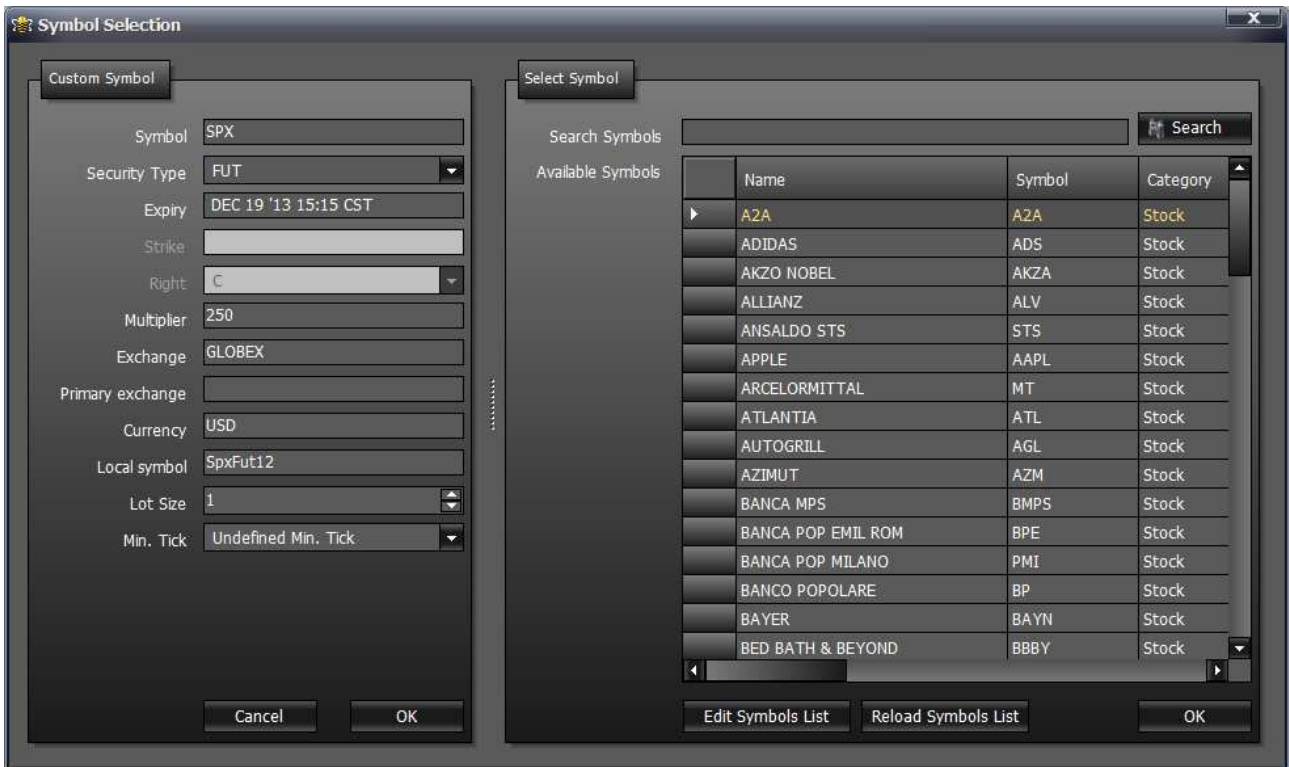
Symbol Selection

Custom Symbol

Symbol SPX
Security Type FUT
Expiry DEC 19 '13 15:15 CST
Strike
Right C
Multiplier 250
Exchange GLOBEX
Primary exchange
Currency USD
Local symbol SpxFut12
Lot Size 1
Min. Tick Undefined Min. Tick

Cancel OK

Select Symbol

Search Symbols
Search
Available Symbols

| Name | Symbol | Category |
|---|---|---|
| A2A | A2A | Stock |
| ADIDAS | ADS | Stock |
| AKZO NOBEL | AKZA | Stock |
| ALLIANZ | ALV | Stock |
| ANSALDO STS | STS | Stock |
| APPLE | AAPL | Stock |
| ARCELORMITTAL | MT | Stock |
| ATLANTIA | ATL | Stock |
| AUTOGRILL | AGL | Stock |
| AZIMUT | AZM | Stock |
| BANCA MPS | BMPS | Stock |
| BANCA POP EMIL ROM | BPE | Stock |
| BANCA POP MILANO | PMI | Stock |
| BANCO POPOLARE | BP | Stock |
| BAYER | BAYN | Stock |
| BED BATH & BEYOND | BBBY | Stock |

Edit Symbols List Reload Symbols List OK